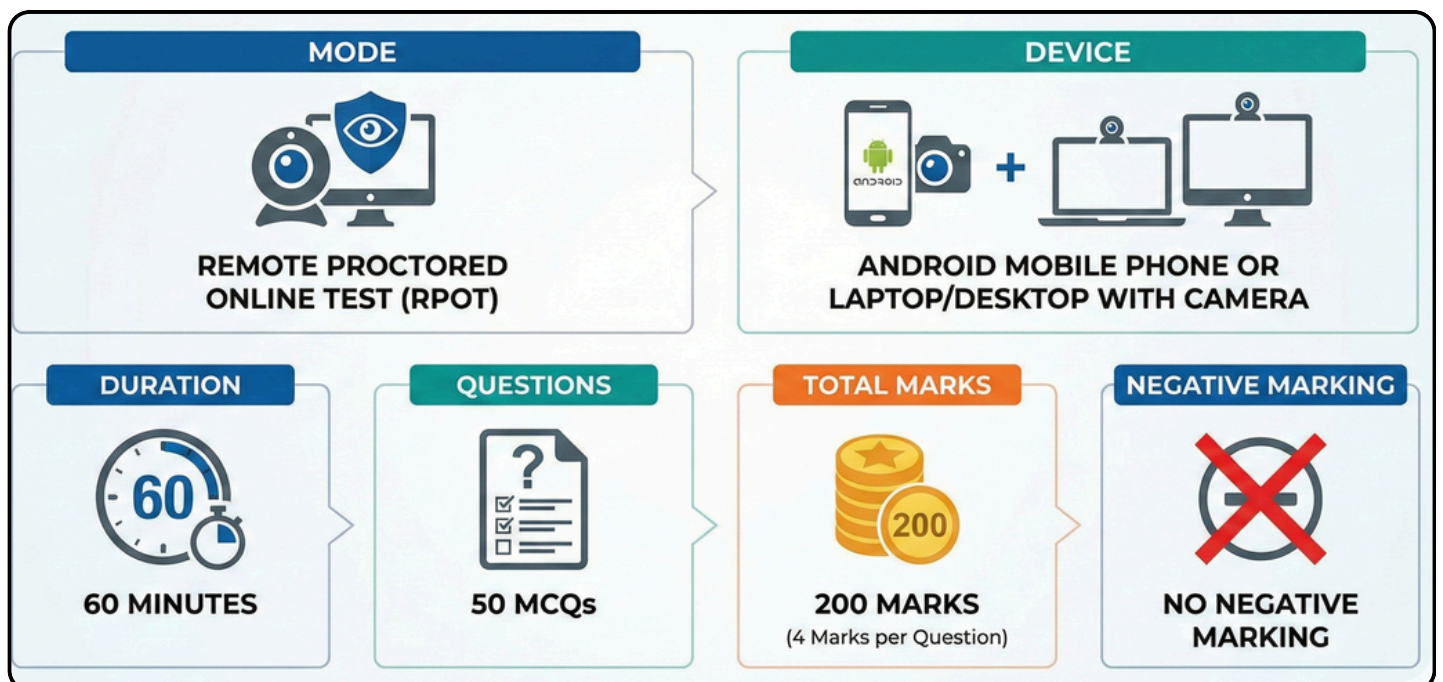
MODE

REMOTE PROCTORED ONLINE TEST (RPOT)

DEVICE

ANDROID

+

ANDROID MOBILE PHONE OR LAPTOP/DESKTOP WITH CAMERA

DURATION

60

60 MINUTES

QUESTIONS

?

50 MCQs

TOTAL MARKS

200

200 MARKS
(4 Marks per Question)

NEGATIVE MARKING

NO NEGATIVE MARKING